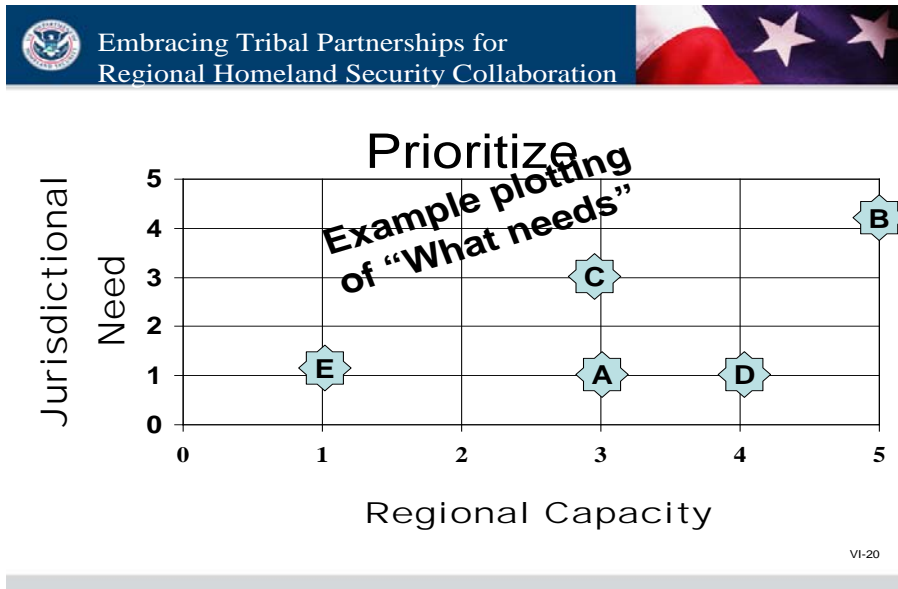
Embracing Tribal Partnerships for Regional Homeland Security Collaboration

Prioritize

Example plotting of "What needs"

Jurisdictional Need

5
4
3
2
1
0

B
C
E
A
D

0 1 2 3 4 5

Regional Capacity

VI-20